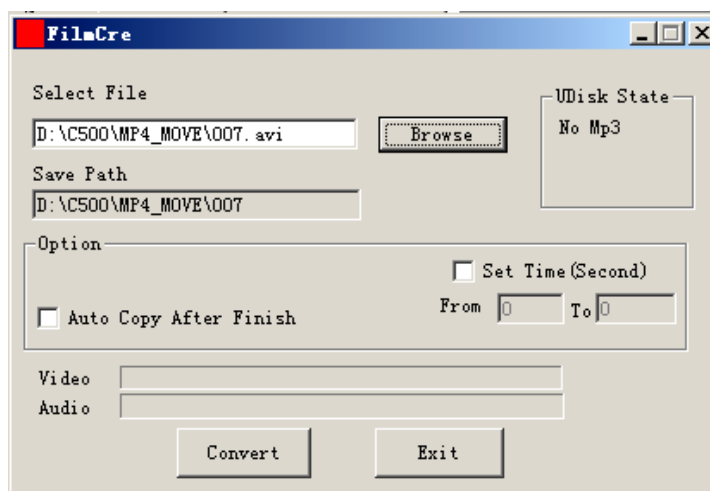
FilmCre

Select File

D:\C500\MP4_MOVE\007.avi

Browse

UDisk State

No Mp3

Save Path

D:\C500\MP4_MOVE\007

Option

Set Time(Second)

From 0 To 0

Auto Copy After Finish

Video

Audio

Convert

Exit